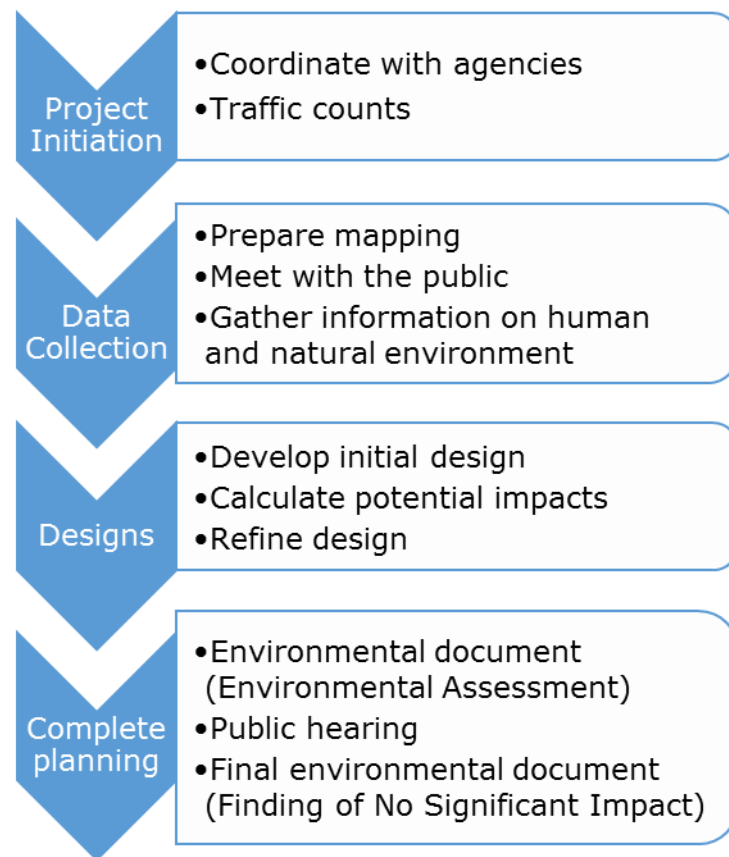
Project Initiation

•Coordinate with agencies
•Traffic counts

Data Collection

•Prepare mapping
•Meet with the public
•Gather information on human and natural environment

Designs

•Develop initial design
•Calculate potential impacts
•Refine design

Complete planning

•Environmental document (Environmental Assessment)
•Public hearing
•Final environmental document (Finding of No Significant Impact)